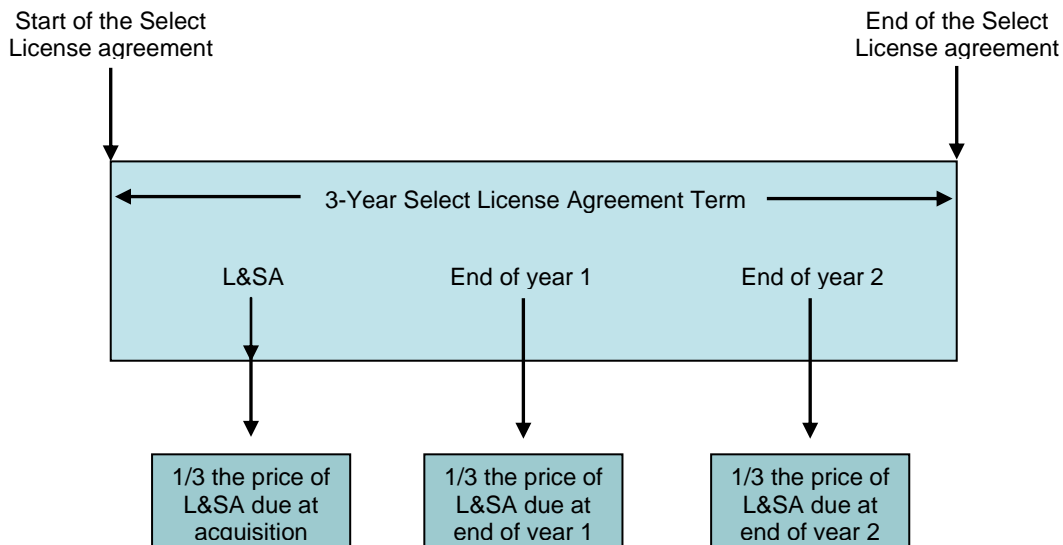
Start of the Select License agreement

End of the Select License agreement

3-Year Select License Agreement Term

L&SA

End of year 1

End of year 2

1/3 the price of L&SA due at acquisition

1/3 the price of L&SA due at end of year 1

1/3 the price of L&SA due at end of year 2